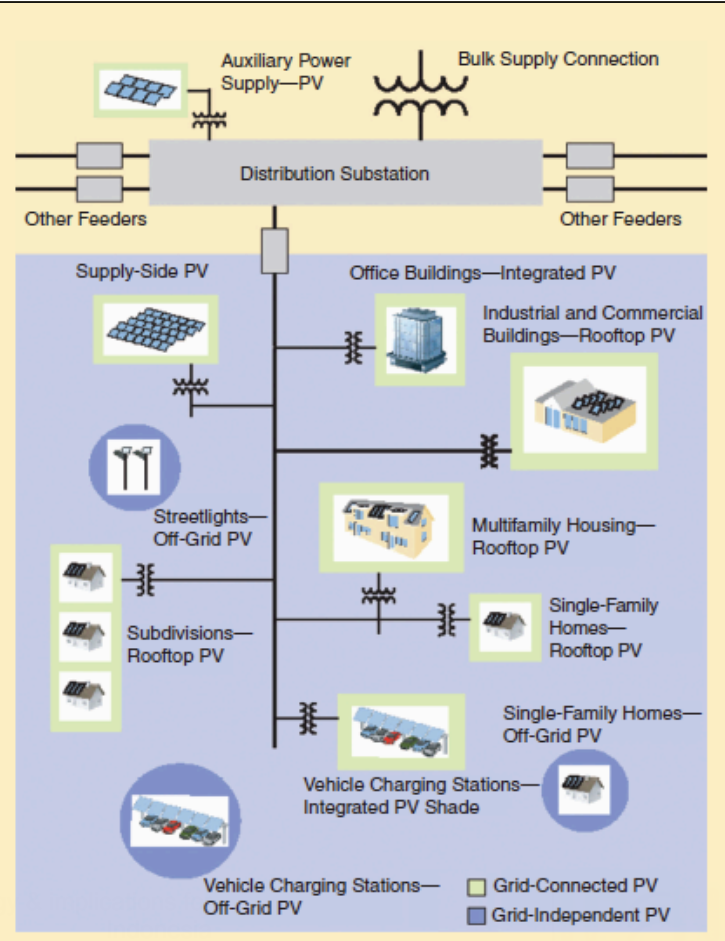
Auxiliary Power Supply—PV

Bulk Supply Connection

Distribution Substation

Other Feeders

Other Feeders

Supply-Side PV

Office Buildings—Integrated PV

Industrial and Commercial Buildings—Rooftop PV

Streetlights—Off-Grid PV

Multifamily Housing—Rooftop PV

Subdivisions—Rooftop PV

Single-Family Homes—Rooftop PV

Single-Family Homes—Off-Grid PV

Vehicle Charging Stations—Integrated PV Shade

Vehicle Charging Stations—Off-Grid PV

Grid-Connected PV

Grid-Independent PV